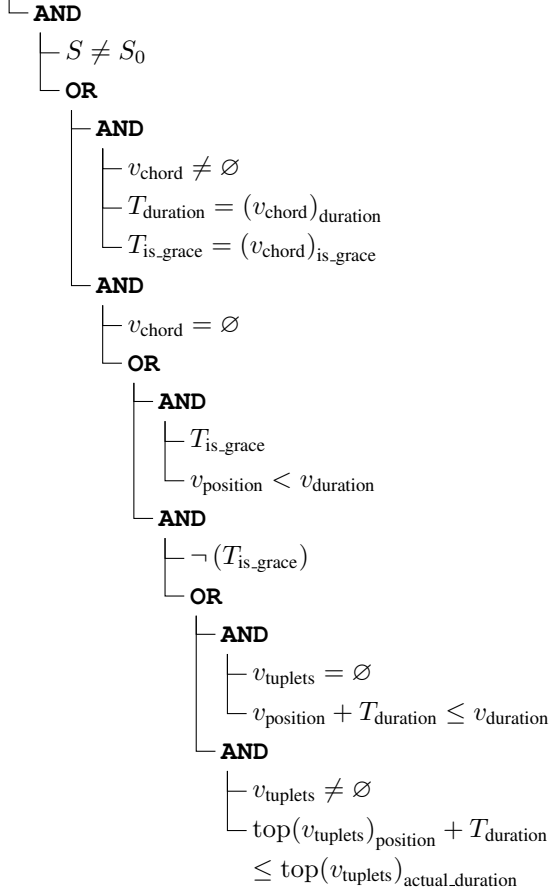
AND

$S \neq S_0$

OR

AND

$v_{\text{chord}} \neq \varnothing$

$T_{\text{duration}} = (v_{\text{chord}})_{\text{duration}}$

$T_{\text{is\_grace}} = (v_{\text{chord}})_{\text{is\_grace}}$

AND

$v_{\text{chord}} = \varnothing$

OR

AND

$T_{\text{is\_grace}}$

$v_{\text{position}} < v_{\text{duration}}$

AND

$\neg (T_{\text{is\_grace}})$

OR

AND

$v_{\text{tuplets}} = \varnothing$

$v_{\text{position}} + T_{\text{duration}} \leq v_{\text{duration}}$

AND

$v_{\text{tuplets}} \neq \varnothing$

$\text{top}(v_{\text{tuplets}})_{\text{position}} + T_{\text{duration}}$

$\leq \text{top}(v_{\text{tuplets}})_{\text{actual\_duration}}$